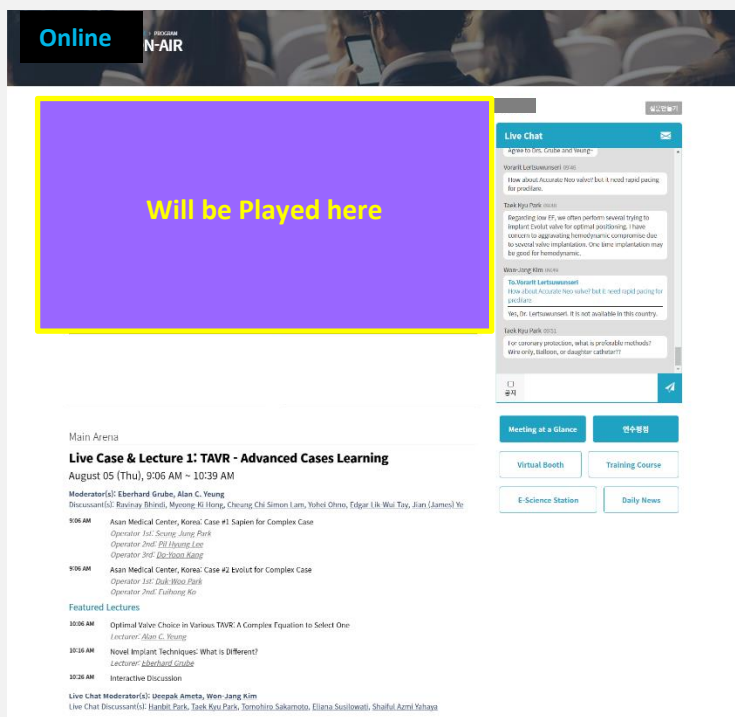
Online

> PROGRAM
N-AIR

Will be Played here

실시간채팅

Live Chat

Agree to Drs. Grube and Yeung.

Vorarit Lertsuwunseri 09:48
How about Accurate Neo valve? but it need rapid pacing for predilate.

Taek Kyu Park 09:49
Regarding low EF, we often perform several trying to implant Evolut valve for optimal positioning. I have concerns to aggravating hemodynamic compromise due to several valve implantation. One time implantation may be good for hemodynamic.

Won-Jang Kim 09:49
To.Vorarit Lertsuwunseri
How about Accurate Neo valve? but it need rapid pacing for predilate.
Yes, Dr. Lertsuwunseri. It is not available in this country.

Taek Kyu Park 09:51
For coronary protection, what is preferable methods? Wire only, Balloon, or daughter catheter??

공지

Meeting at a Glance

연수평점

Virtual Booth

Training Course

E-Science Station

Daily News

Main Arena

Live Case & Lecture 1: TAVR - Advanced Cases Learning

August 05 (Thu), 9:06 AM ~ 10:39 AM

Moderator(s): Eberhard Grube, Alan C. Yeung
Discussant(s): Ravinay Bhindi, Myeong Ki Hong, Cheung Chi Simon Lam, Yohei Ohno, Edgar Lik-Wui Tay, Jian (James) Ye

9:06 AM Asan Medical Center, Korea: Case #1 Sapien for Complex Case
Operator 1st: Seung Jung Park
Operator 2nd: Pil Hyung Lee
Operator 3rd: Do-Yoon Kang

9:06 AM Asan Medical Center, Korea: Case #2 Evolut for Complex Case
Operator 1st: Duk-Woo Park
Operator 2nd: Euihong Ko

Featured Lectures

10:06 AM Optimal Valve Choice in Various TAVR: A Complex Equation to Select One
Lecturer: Alan C. Yeung

10:16 AM Novel Implant Techniques: What is Different?
Lecturer: Eberhard Grube

10:26 AM Interactive Discussion

Live Chat Moderator(s): Deepak Ameta, Won-Jang Kim
Live Chat Discussant(s): Hanbit Park, Taek Kyu Park, Tomohiro Sakamoto, Eliana Susilowati, Shaiful Azmi Yahaya